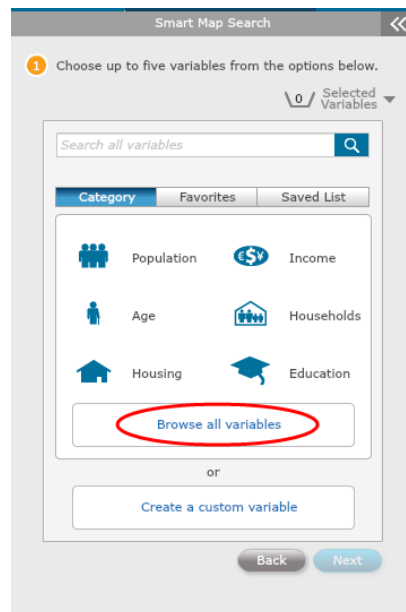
Smart Map Search

1 Choose up to five variables from the options below.

0 Selected Variables

Search all variables

Category | Favorites | Saved List

Population

Income

Age

Households

Housing

Education

Browse all variables

or

Create a custom variable

Back

Next